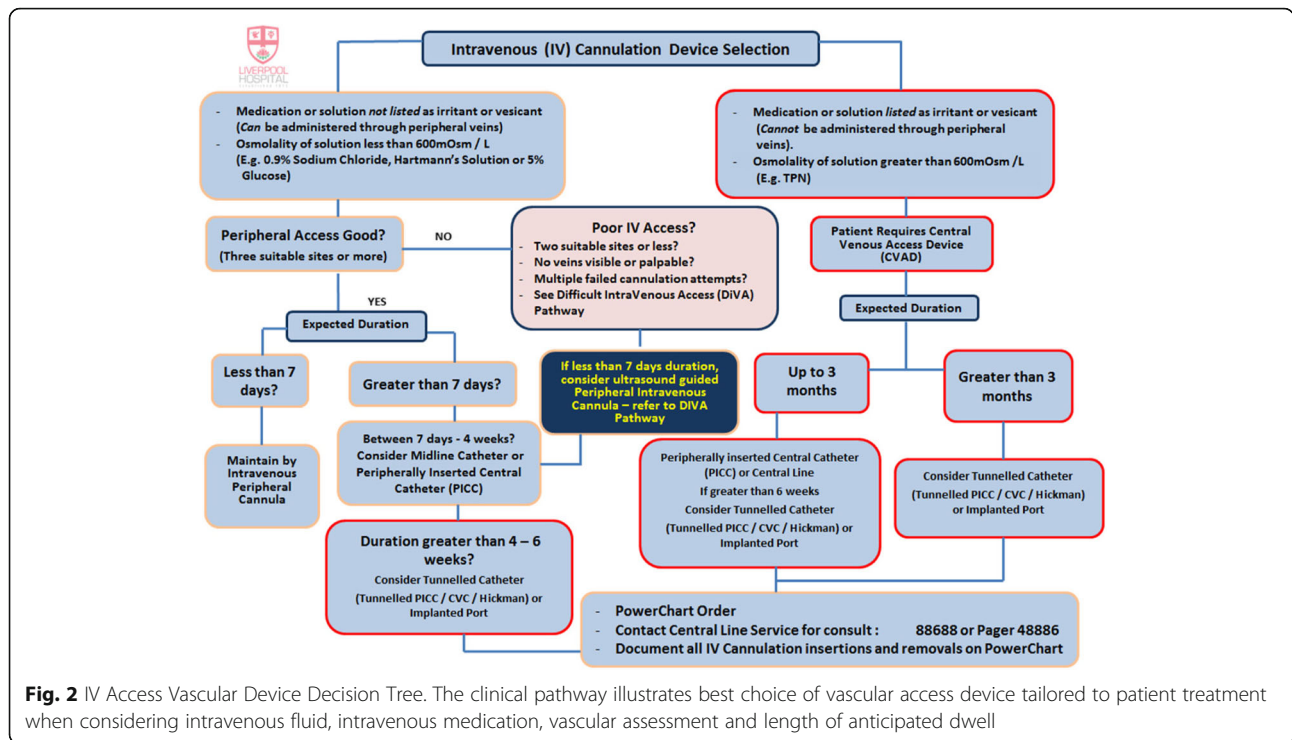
LIVERPOOL HOSPITAL

Intravenous (IV) Cannulation Device Selection

- Medication or solution *not listed* as irritant or vesicant (*Can* be administered through peripheral veins)
- Osmolality of solution less than 600mOsm / L (E.g. 0.9% Sodium Chloride, Hartmann's Solution or 5% Glucose)

- Medication or solution *listed* as irritant or vesicant (*Cannot* be administered through peripheral veins).
- Osmolality of solution greater than 600mOsm /L (E.g. TPN)

Peripheral Access Good? (Three suitable sites or more)

NO

Poor IV Access?
- Two suitable sites or less?
- No veins visible or palpable?
- Multiple failed cannulation attempts?
- See Difficult IntraVenous Access (DiVA) Pathway

Patient Requires Central Venous Access Device (CVAD)

Expected Duration

YES

Expected Duration

Less than 7 days?

Greater than 7 days?

If less than 7 days duration, consider ultrasound guided Peripheral Intravenous Cannula – refer to DIVA Pathway

Up to 3 months

Greater than 3 months

Maintain by Intravenous Peripheral Cannula

Between 7 days - 4 weeks? Consider Midline Catheter or Peripherally Inserted Central Catheter (PICC)

Peripherally inserted Central Catheter (PICC) or Central Line
If greater than 6 weeks
Consider Tunnelled Catheter
(Tunnelled PICC / CVC / Hickman) or Implanted Port

Consider Tunnelled Catheter
(Tunnelled PICC / CVC / Hickman) or Implanted Port

Duration greater than 4 – 6 weeks?
Consider Tunnelled Catheter
(Tunnelled PICC / CVC / Hickman) or Implanted Port

- PowerChart Order
- Contact Central Line Service for consult : 88688 or Pager 48886
- Document all IV Cannulation insertions and removals on PowerChart

**Fig. 2** IV Access Vascular Device Decision Tree. The clinical pathway illustrates best choice of vascular access device tailored to patient treatment when considering intravenous fluid, intravenous medication, vascular assessment and length of anticipated dwell